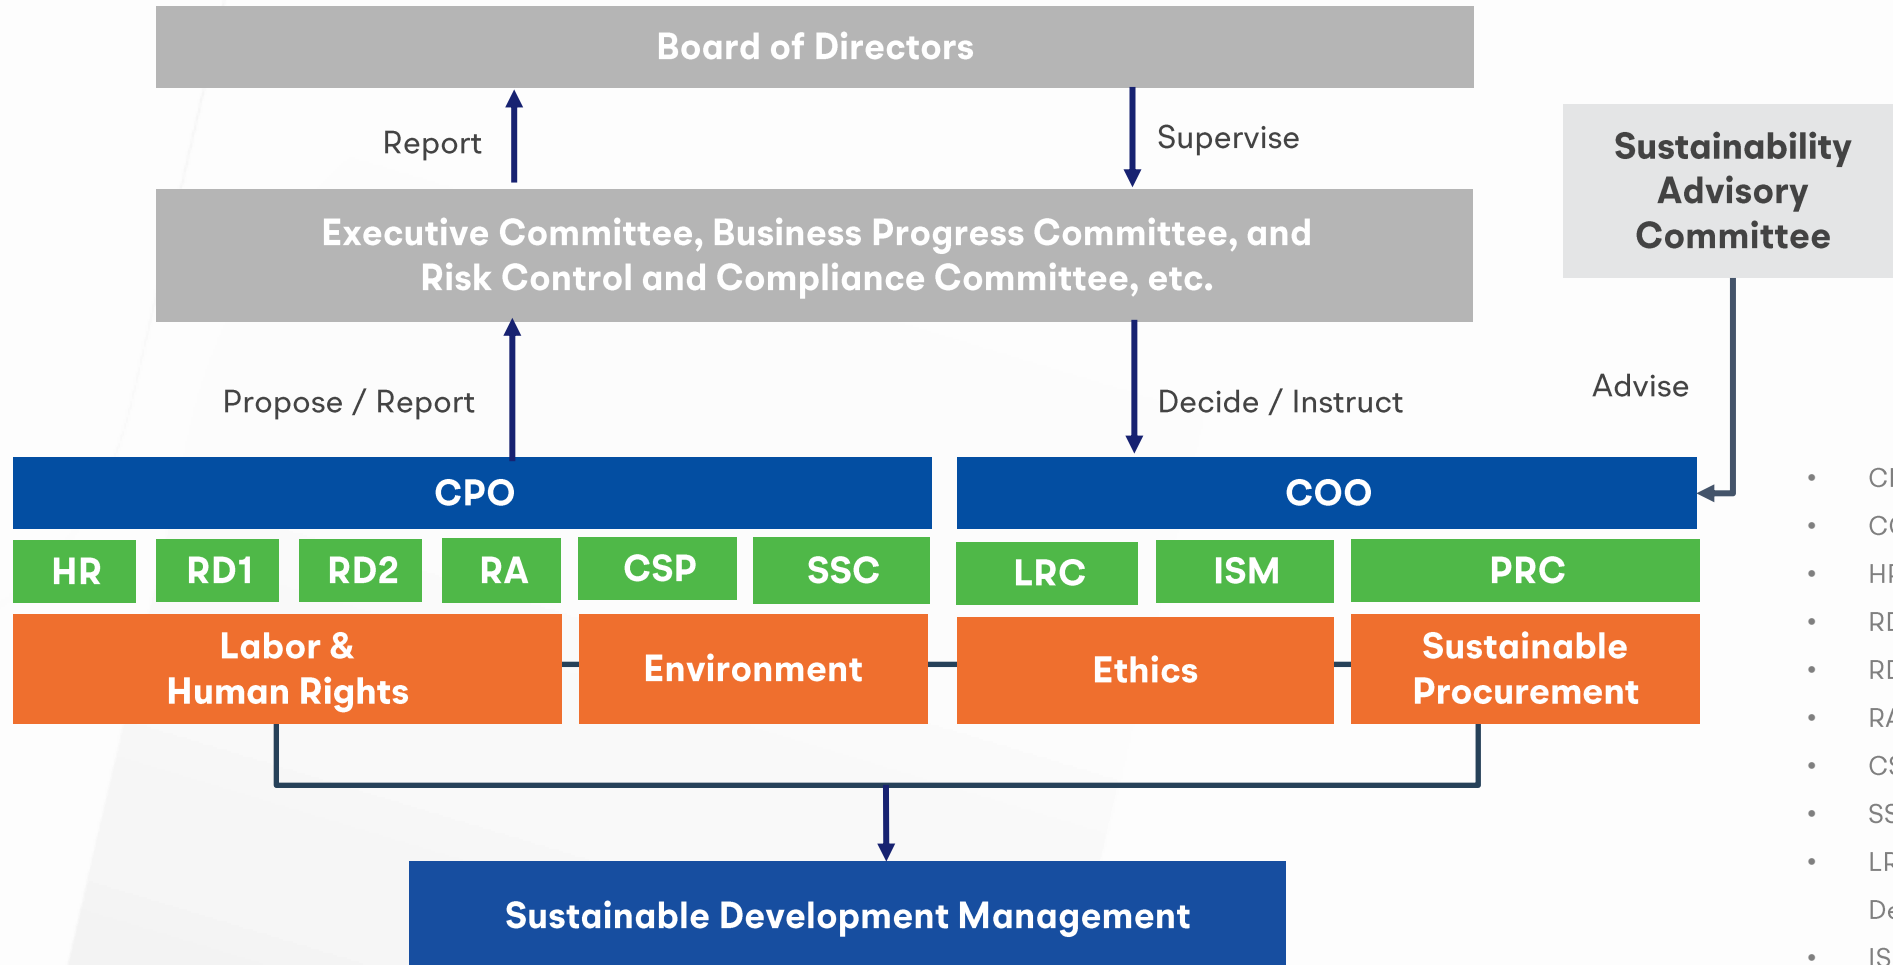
Board of Directors

Report

Supervise

Sustainability Advisory Committee

Executive Committee, Business Progress Committee, and Risk Control and Compliance Committee, etc.

Propose / Report

Decide / Instruct

Advise

CPO

COO

HR RD1 RD2 RA CSP SSC LRC ISM PRC

Labor & Human Rights

Environment

Ethics

Sustainable Procurement

Sustainable Development Management

• CI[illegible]
• CO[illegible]
• HR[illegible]
• RD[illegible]
• RD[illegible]
• RA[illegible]
• CS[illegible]
• SS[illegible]
• LR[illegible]
De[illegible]
• IS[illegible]